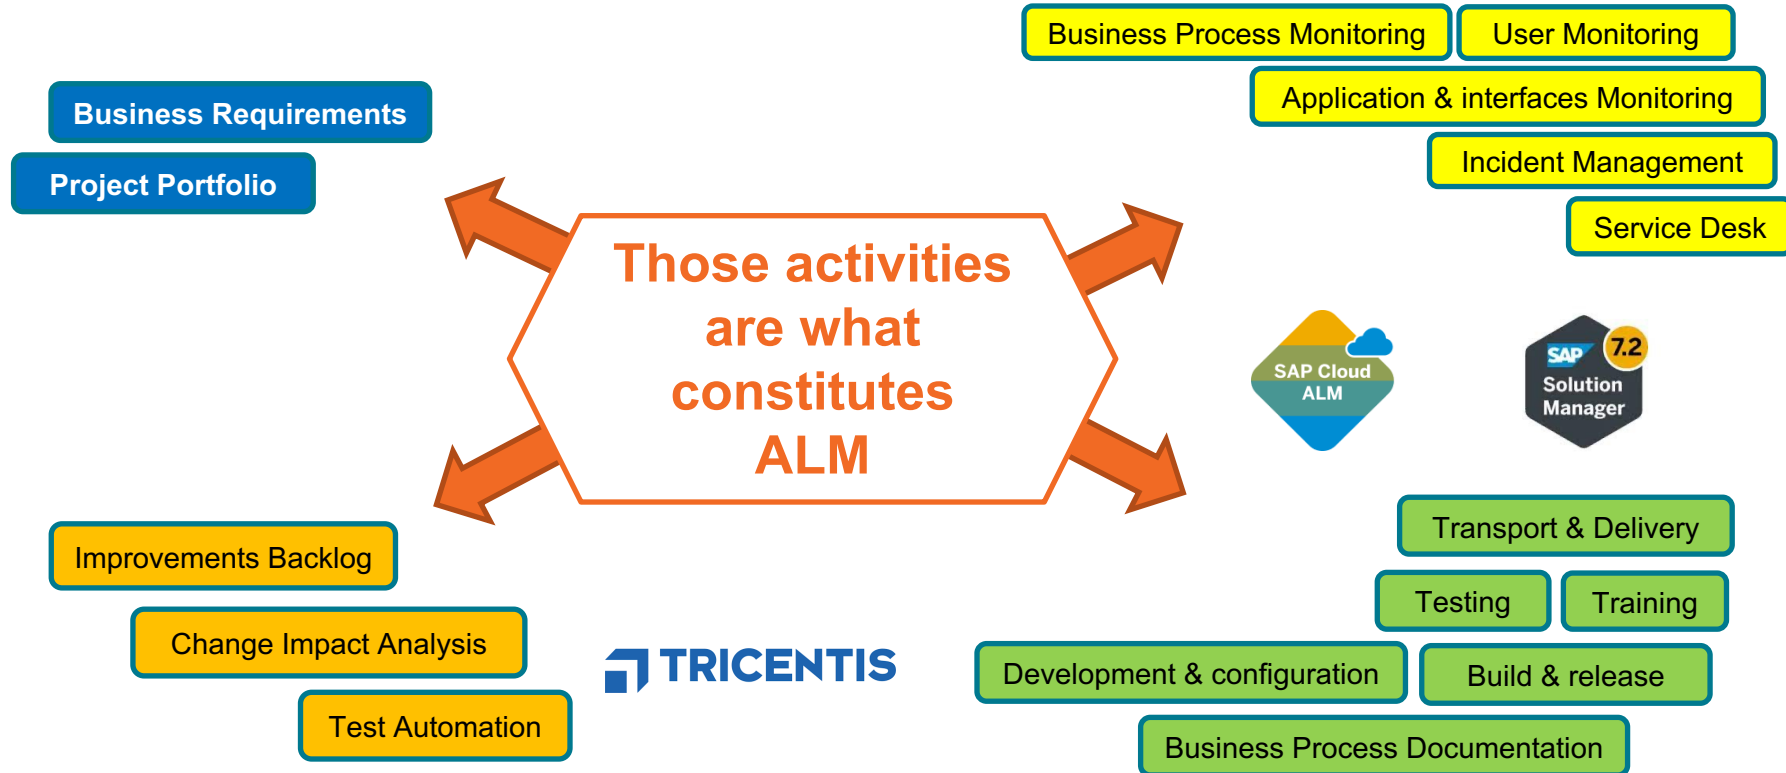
Business Process Monitoring

User Monitoring

Application & interfaces Monitoring

Incident Management

Service Desk

Business Requirements

Project Portfolio

Those activities are what constitutes ALM

SAP Cloud ALM

SAP 7.2 Solution Manager

Transport & Delivery

Testing

Training

Development & configuration

Build & release

Business Process Documentation

Improvements Backlog

Change Impact Analysis

Test Automation

TRICENTIS